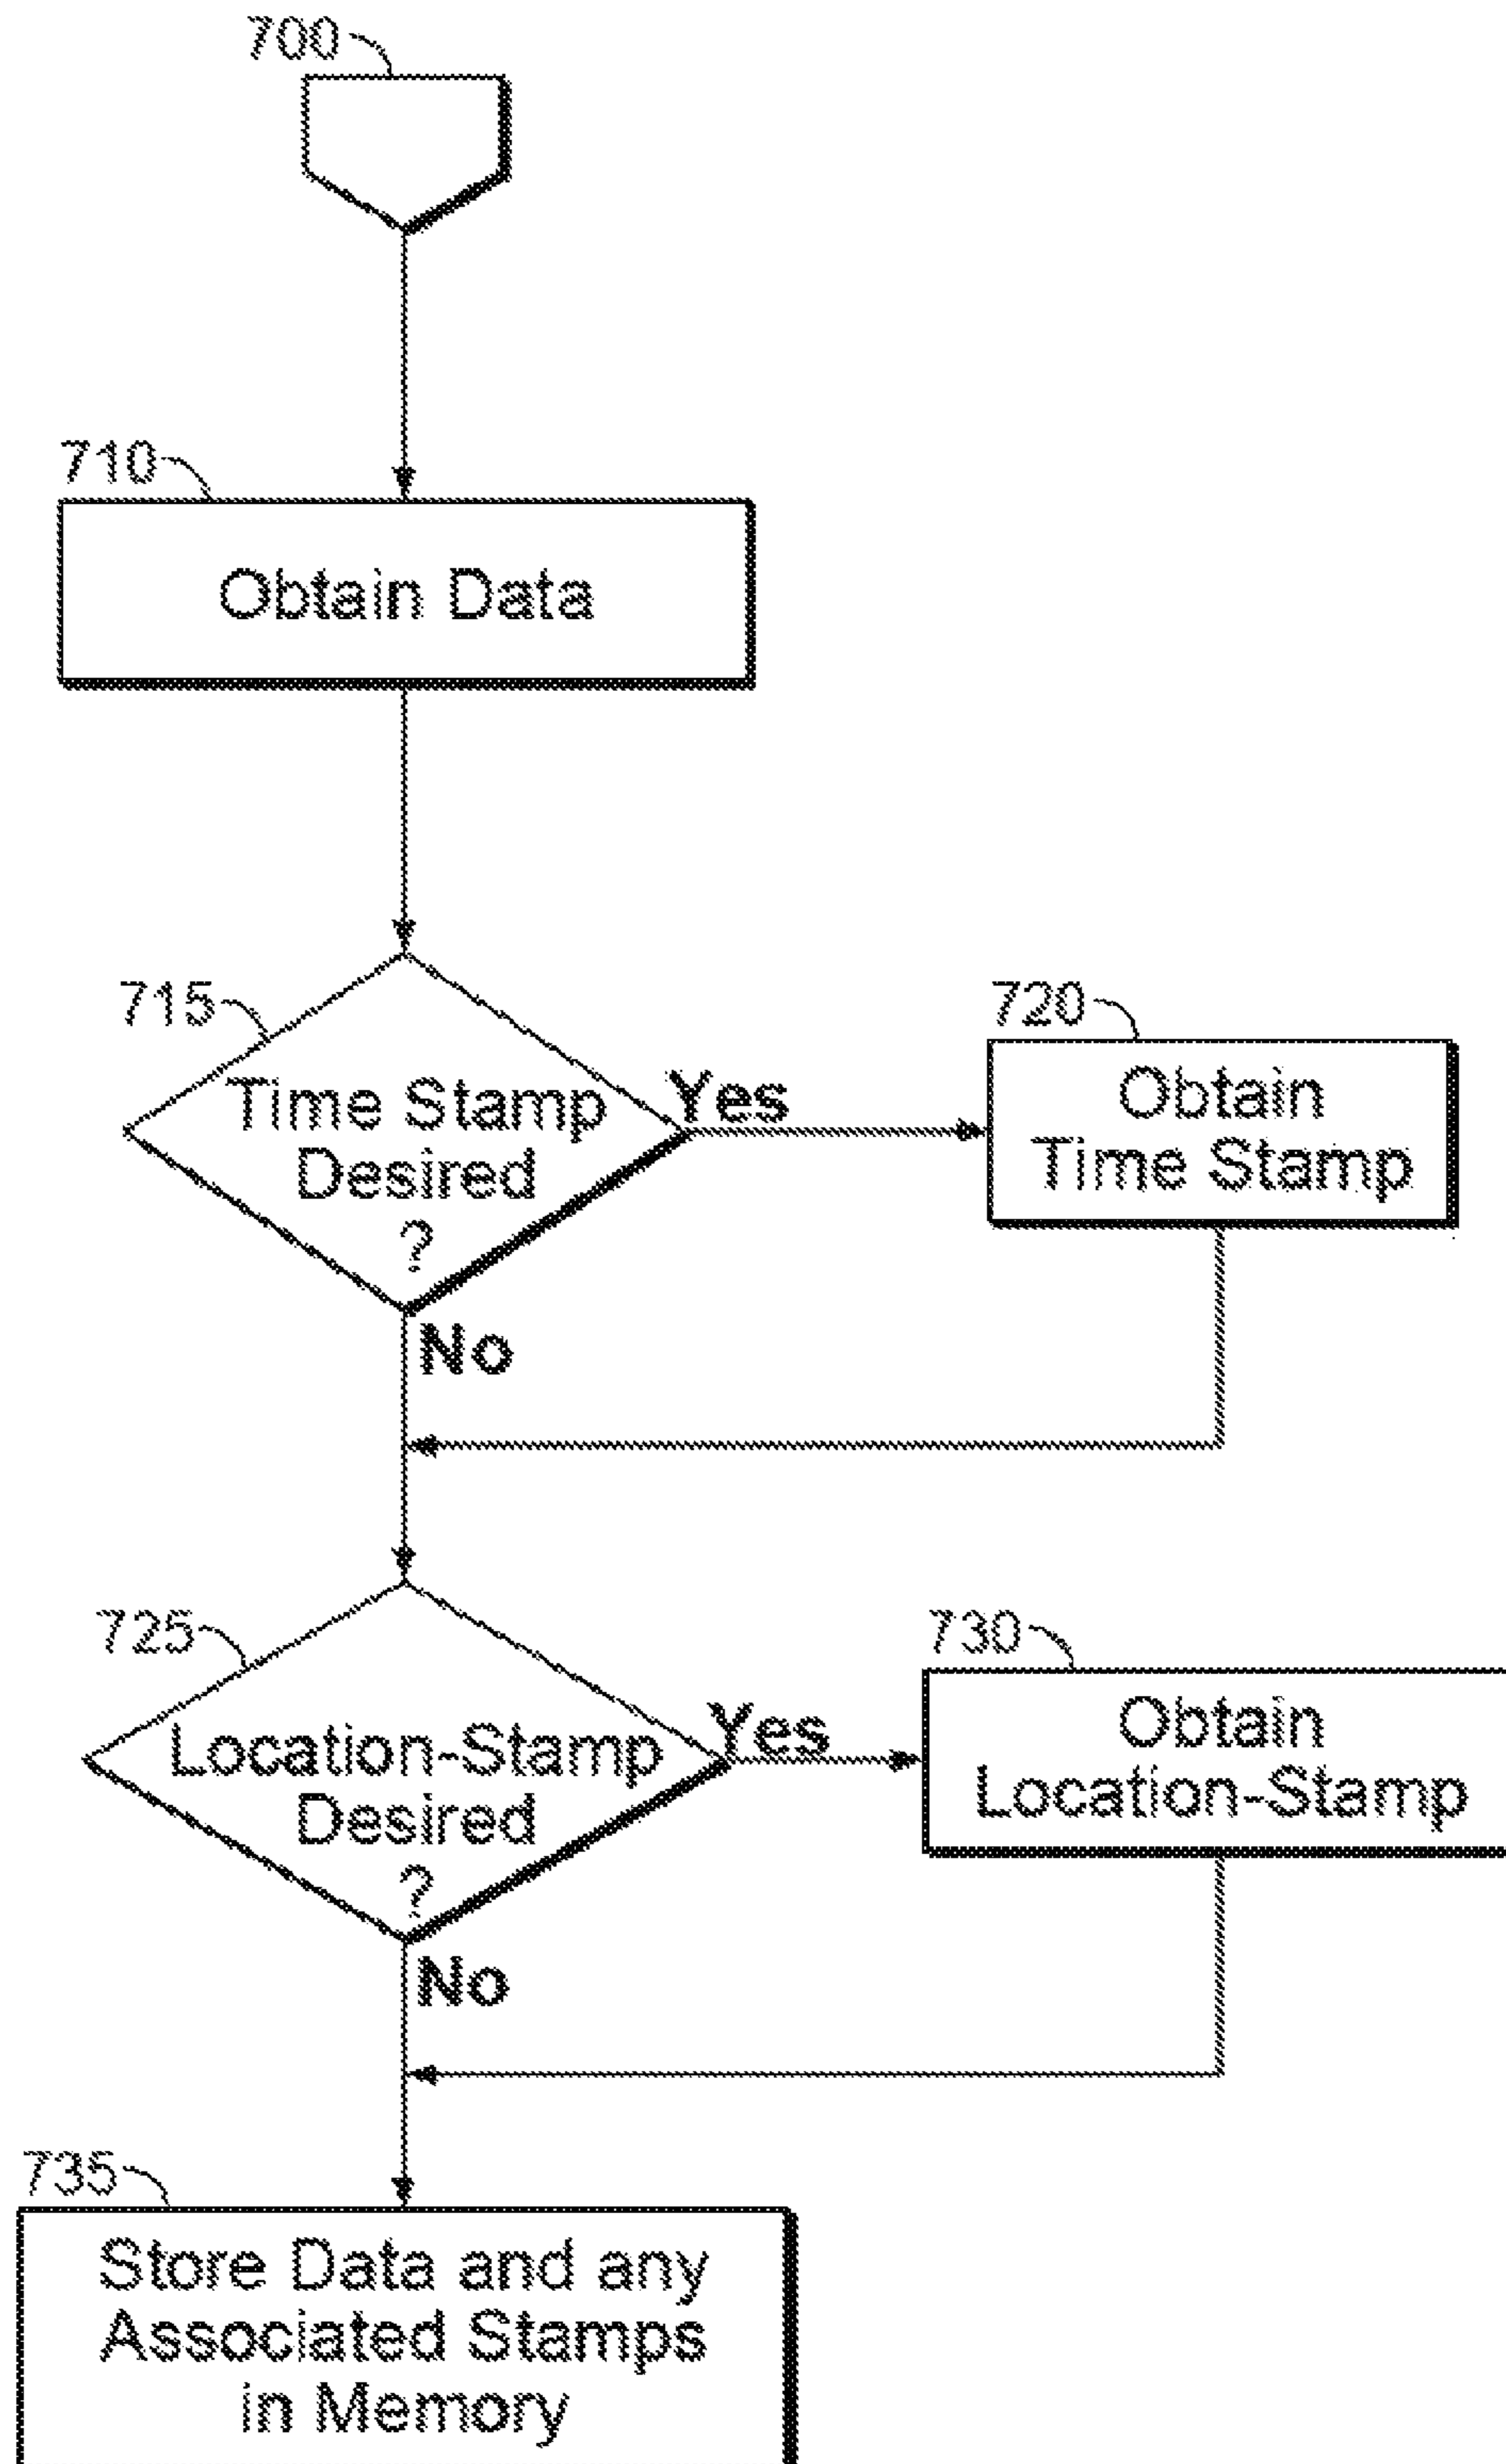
700

710

Obtain Data

715

Time Stamp Desired ?

Yes

720

Obtain Time Stamp

No

725

Location-Stamp Desired ?

Yes

730

Obtain Location-Stamp

No

735

Store Data and any Associated Stamps in Memory